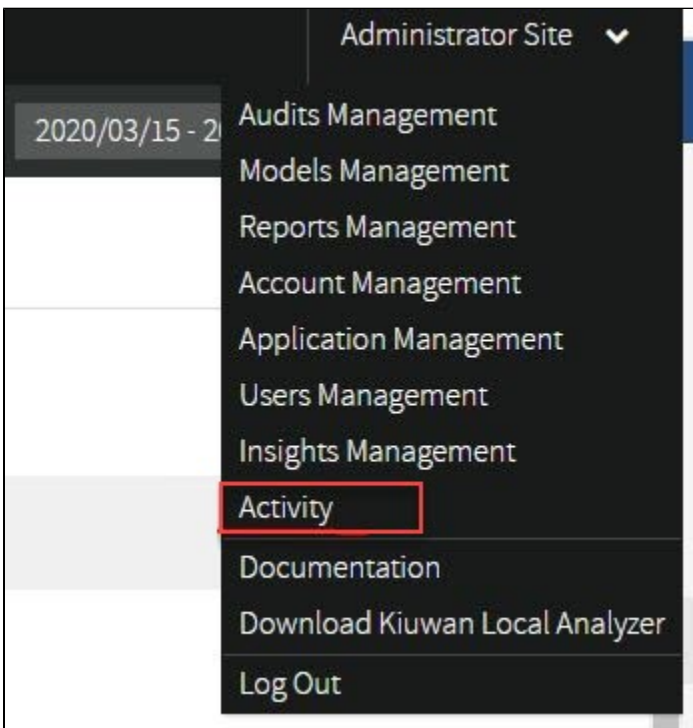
Administrator Site

2020/03/15 - 2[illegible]

Audits Management
Models Management
Reports Management
Account Management
Application Management
Users Management
Insights Management
Activity
Documentation
Download Kiuwan Local Analyzer
Log Out